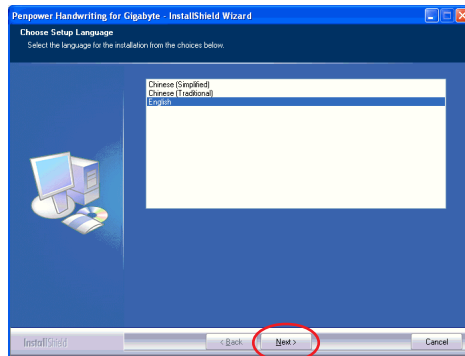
Penpower Handwriting for Gigabyte - InstallShield Wizard

Choose Setup Language

Select the language for the installation from the choices below.

Chinese (Simplified)
Chinese (Traditional)
English

InstallShield

< Back

Next >

Cancel